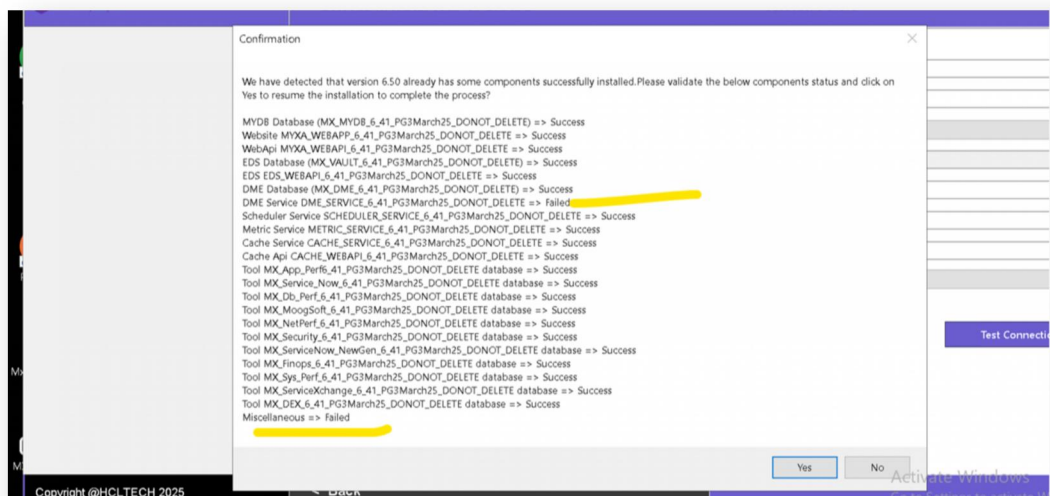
Confirmation

We have detected that version 6.50 already has some components successfully installed.Please validate the below components status and click on Yes to resume the installation to complete the process?

MYDB Database (MX_MYDB_6_41_PG3March25_DONOT_DELETE) => Success
Website MYXA_WEBAPP_6_41_PG3March25_DONOT_DELETE => Success
WebApi MYXA_WEBAPI_6_41_PG3March25_DONOT_DELETE => Success
EDS Database (MX_VAULT_6_41_PG3March25_DONOT_DELETE) => Success
EDS EDS_WEBAPI_6_41_PG3March25_DONOT_DELETE => Success
DME Database (MX_DME_6_41_PG3March25_DONOT_DELETE) => Success
DME Service DME_SERVICE_6_41_PG3March25_DONOT_DELETE => Failed
Scheduler Service SCHEDULER_SERVICE_6_41_PG3March25_DONOT_DELETE => Success
Metric Service METRIC_SERVICE_6_41_PG3March25_DONOT_DELETE => Success
Cache Service CACHE_SERVICE_6_41_PG3March25_DONOT_DELETE => Success
Cache Api CACHE_WEBAPI_6_41_PG3March25_DONOT_DELETE => Success
Tool MX_App_Perf6_41_PG3March25_DONOT_DELETE database => Success
Tool MX_Service_Now_6_41_PG3March25_DONOT_DELETE database => Success
Tool MX_Db_Perf_6_41_PG3March25_DONOT_DELETE database => Success
Tool MX_MoogSoft_6_41_PG3March25_DONOT_DELETE database => Success
Tool MX_NetPerf_6_41_PG3March25_DONOT_DELETE database => Success
Tool MX_Security_6_41_PG3March25_DONOT_DELETE database => Success
Tool MX_ServiceNow_NewGen_6_41_PG3March25_DONOT_DELETE database => Success
Tool MX_Finops_6_41_PG3March25_DONOT_DELETE database => Success
Tool MX_Sys_Perf_6_41_PG3March25_DONOT_DELETE database => Success
Tool MX_ServiceXchange_6_41_PG3March25_DONOT_DELETE database => Success
Tool MX_DEX_6_41_PG3March25_DONOT_DELETE database => Success
Miscellaneous => Failed

Yes No

Test Connecti

Activate Windows

Copyright @HCLTECH 2025

Back